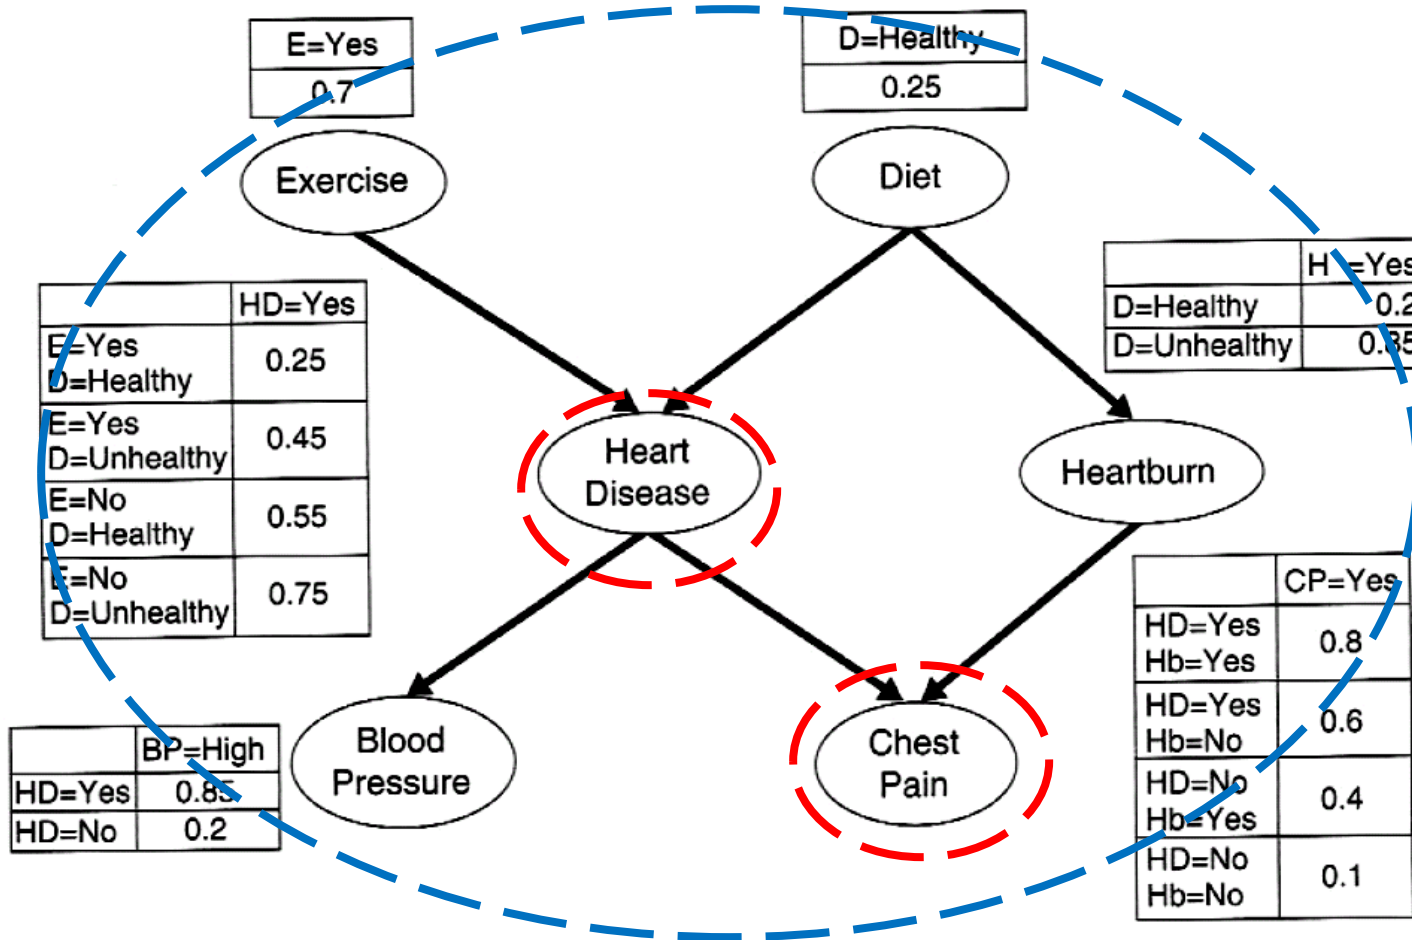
| E=Yes |
|---|
| 0.7 |

| D=Healthy |
|---|
| 0.25 |

Exercise

Diet

| | HD=Yes |
|---|---|
| E=Yes D=Healthy | 0.25 |
| E=Yes D=Unhealthy | 0.45 |
| E=No D=Healthy | 0.55 |
| E=No D=Unhealthy | 0.75 |

| | H =Yes |
|---|---|
| D=Healthy | 0.2 |
| D=Unhealthy | 0.85 |

Heart Disease

Heartburn

| | CP=Yes |
|---|---|
| HD=Yes Hb=Yes | 0.8 |
| HD=Yes Hb=No | 0.6 |
| HD=No Hb=Yes | 0.4 |
| HD=No Hb=No | 0.1 |

| | BP=High |
|---|---|
| HD=Yes | 0.85 |
| HD=No | 0.2 |

Blood Pressure

Chest Pain